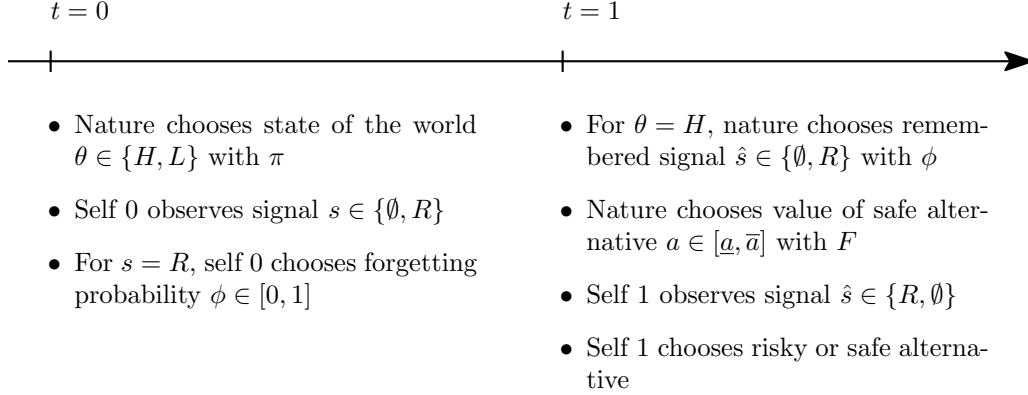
$t = 0$

- Nature chooses state of the world $\theta \in \{H, L\}$ with $\pi$
- Self 0 observes signal $s \in \{\emptyset, R\}$
- For $s = R$, self 0 chooses forgetting probability $\phi \in [0, 1]$

$t = 1$

- For $\theta = H$, nature chooses remembered signal $\hat{s} \in \{\emptyset, R\}$ with $\phi$
- Nature chooses value of safe alternative $a \in [\underline{a}, \overline{a}]$ with $F$
- Self 1 observes signal $\hat{s} \in \{R, \emptyset\}$
- Self 1 chooses risky or safe alternative